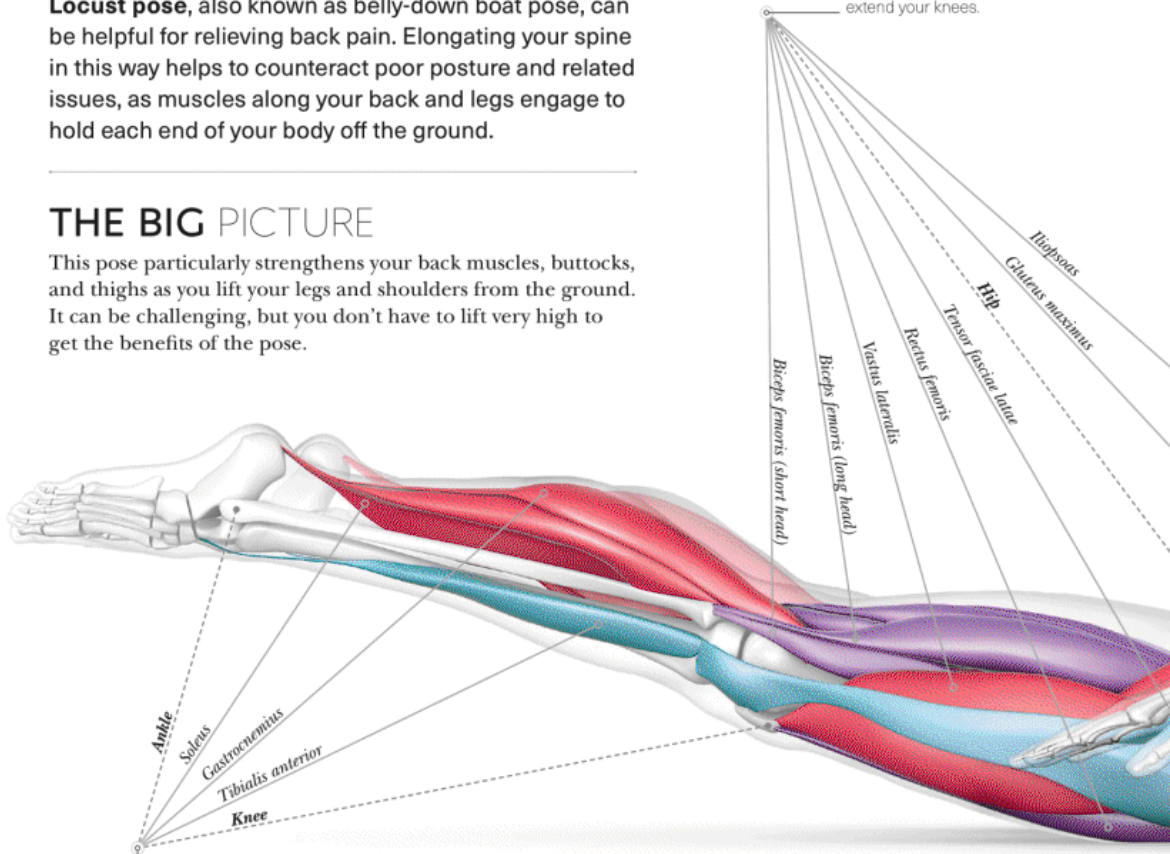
Locust pose, also known as belly-down boat pose, can be helpful for relieving back pain. Elongating your spine in this way helps to counteract poor posture and related issues, as muscles along your back and legs engage to hold each end of your body off the ground.

extend your knees.

THE BIG PICTURE

This pose particularly strengthens your back muscles, buttocks, and thighs as you lift your legs and shoulders from the ground. It can be challenging, but you don't have to lift very high to get the benefits of the pose.

Iliopsoas

Gluteus maximus

Hip

Tensor fasciae latae

Rectus femoris

Vastus lateralis

Biceps femoris (long head)

Biceps femoris (short head)

Ankle

Soleus

Gastrocnemius

Tibialis anterior

Knee